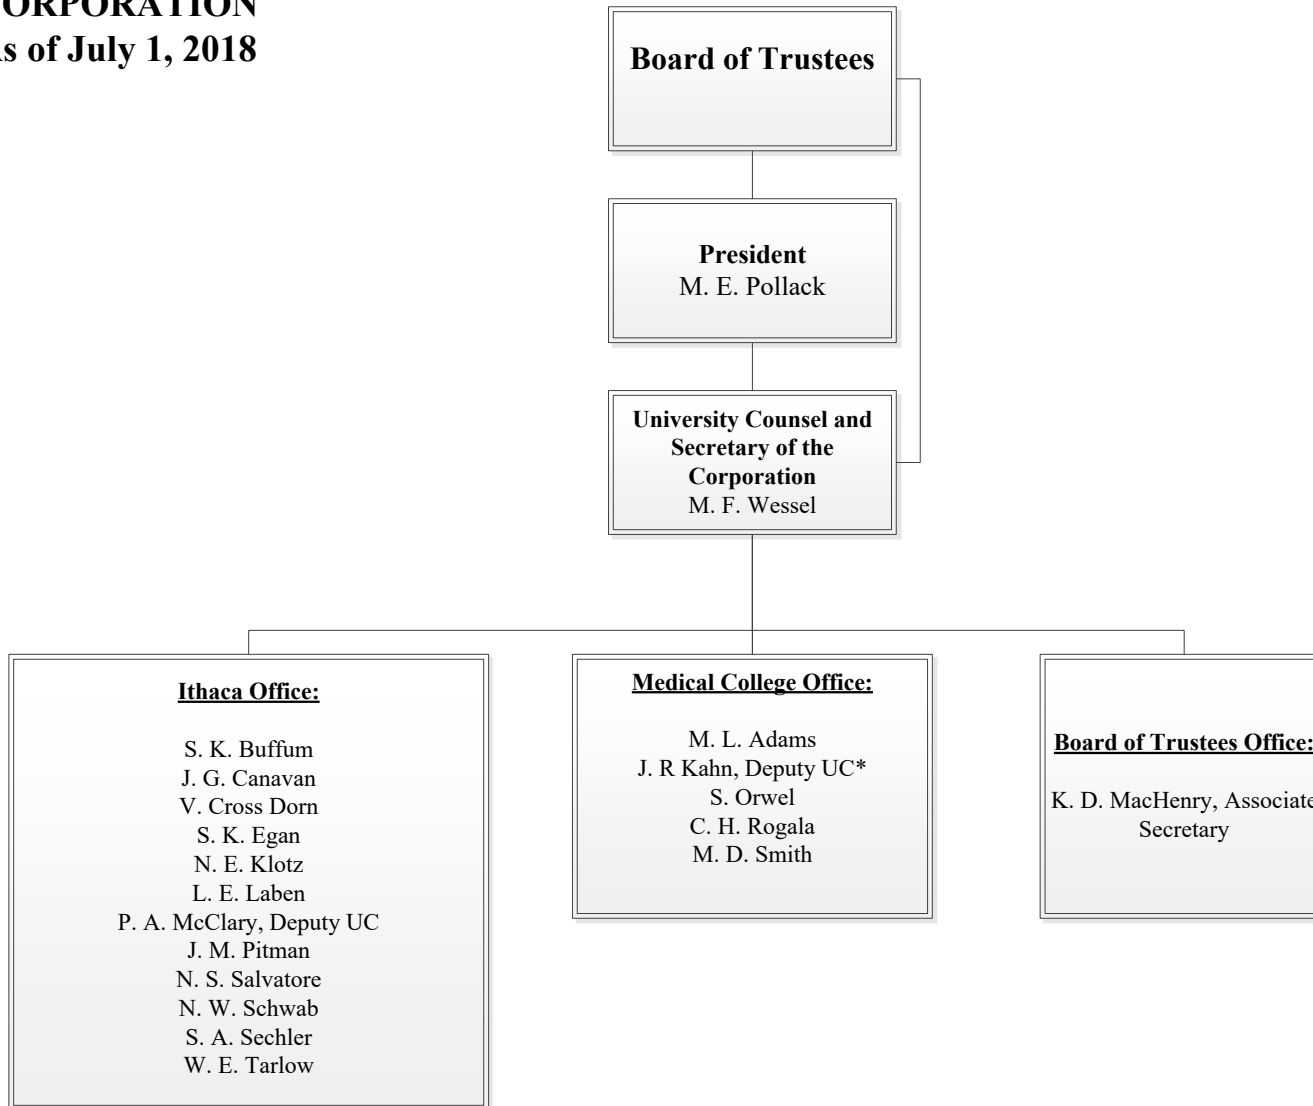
ORPORATION
s of July 1, 2018

Board of Trustees

President
M. E. Pollack

University Counsel and Secretary of the Corporation
M. F. Wessel

Ithaca Office:

S. K. Buffum
J. G. Canavan
V. Cross Dorn
S. K. Egan
N. E. Klotz
L. E. Laben
P. A. McClary, Deputy UC
J. M. Pitman
N. S. Salvatore
N. W. Schwab
S. A. Sechler
W. E. Tarlow

Medical College Office:

M. L. Adams
J. R Kahn, Deputy UC*
S. Orwel
C. H. Rogala
M. D. Smith

Board of Trustees Office:

K. D. MacHenry, Associate Secretary